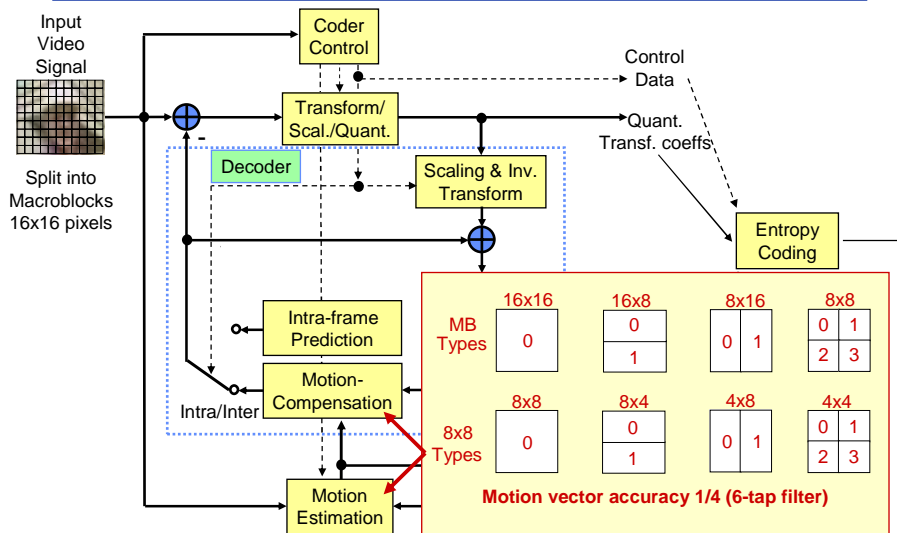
Input Video Signal

Split into Macroblocks 16x16 pixels

Coder Control

Control Data

Transform/ Scal./Quant.

-

Quant. Transf. coeffs

Decoder

Scaling & Inv. Transform

Entropy Coding

Intra-frame Prediction

Motion-Compensation

Intra/Inter

Motion Estimation

MB Types

16x16

0

16x8

0

1

8x16

0 1

8x8

0 1

2 3

8x8 Types

8x8

0

8x4

0

1

4x8

0 1

4x4

0 1

2 3

Motion vector accuracy 1/4 (6-tap filter)